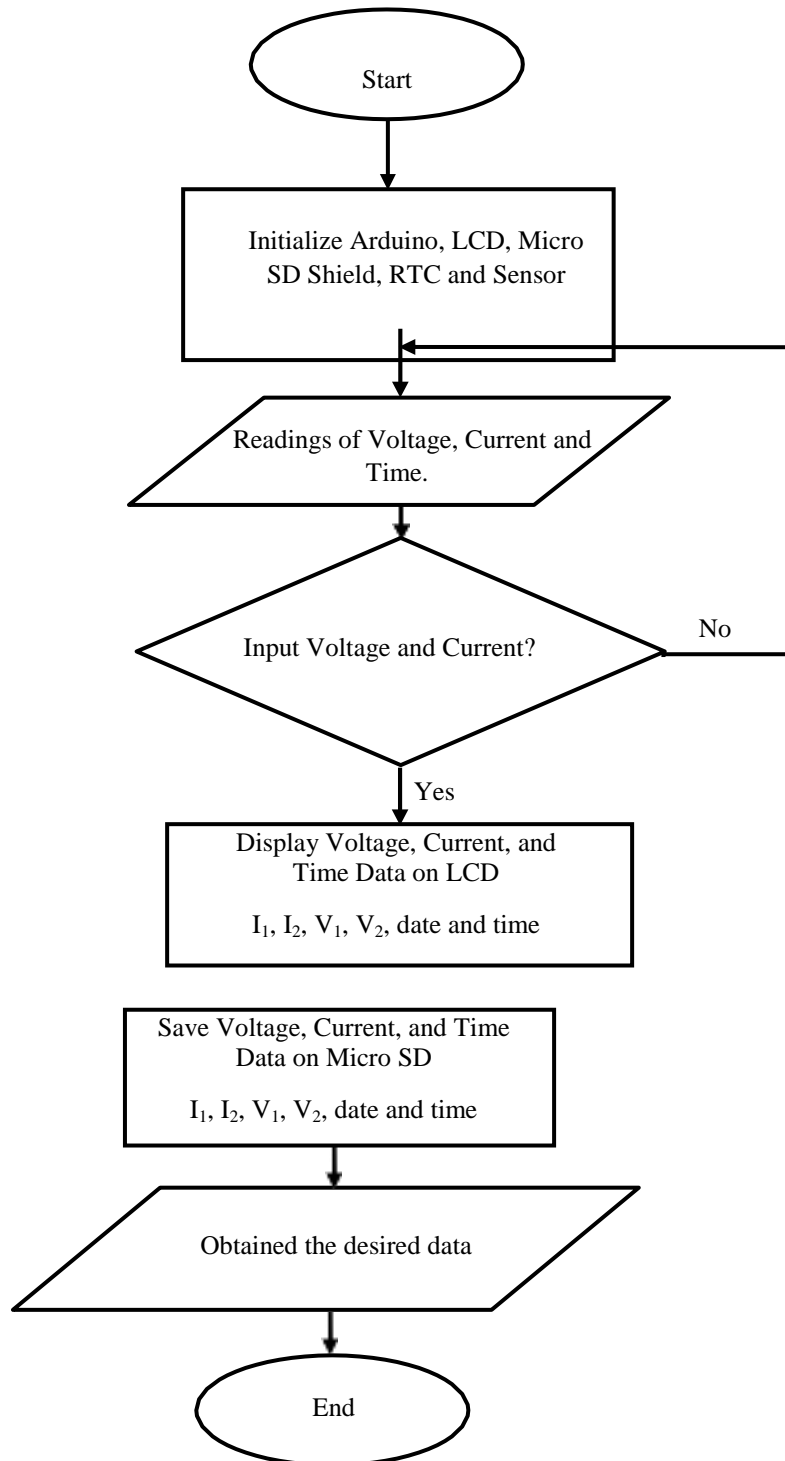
Start

Initialize Arduino, LCD, Micro SD Shield, RTC and Sensor

Readings of Voltage, Current and Time.

Input Voltage and Current?

No

Yes

Display Voltage, Current, and Time Data on LCD

$I_1$, $I_2$, $V_1$, $V_2$, date and time

Save Voltage, Current, and Time Data on Micro SD

$I_1$, $I_2$, $V_1$, $V_2$, date and time

Obtained the desired data

End